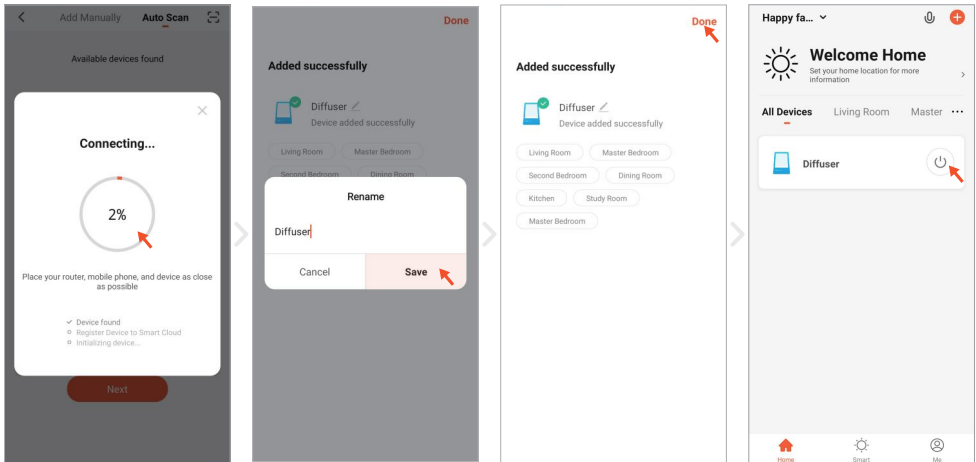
Add Manually Auto Scan

Available devices found

Connecting...

2%

Place your router, mobile phone, and device as close as possible

Device found
Register Device to Smart Cloud
Initializing device...

Next

Done

Added successfully

Diffuser
Device added successfully

Living Room Master Bedroom
Second Bedroom Dining Room

Rename

Diffuser

Cancel Save

Done

Added successfully

Diffuser
Device added successfully

Living Room Master Bedroom
Second Bedroom Dining Room
Kitchen Study Room
Master Bedroom

Happy fa...

Welcome Home
Set your home location for more information

All Devices Living Room Master ···

Diffuser

Home Smart Me